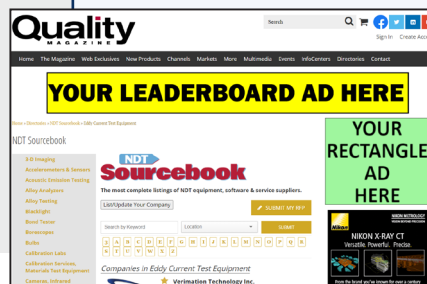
Quality MAGAZINE

Search

Sign In Create Ac

Home The Magazine Web Exclusives New Products Channels Markets More Multimedia Events InfoCenters Directories Contact

YOUR LEADERBOARD AD HERE

Home » Directories » NDT Sourcebook » Eddy Current Test Equipment

NDT Sourcebook

X-D Imaging
Accelerometers & Sensors
Acoustic Emission Testing
Alloy Analyzers
Alloy Testing
Blacklight
Bond Tester
Borescopes
Bulbs
Calibration Labs
Calibration Services, Materials Test Equipment
Cameras, Infrared

NDT Sourcebook

The most complete listings of NDT equipment, software & service suppliers.

List/Update Your Company

SUBMIT MY RFP

Search by Keyword

Location

SUBMIT

A B C D E F G H I J K L M N O P Q R S T U V W X Y Z

Companies in Eddy Current Test Equipment

Verimation Technology Inc.

YOUR RECTANGLE AD HERE

NIKON METROLOGY

NIKON X-RAY CT

Versatile. Powerful. Precise.

From the brand you've known for over a century